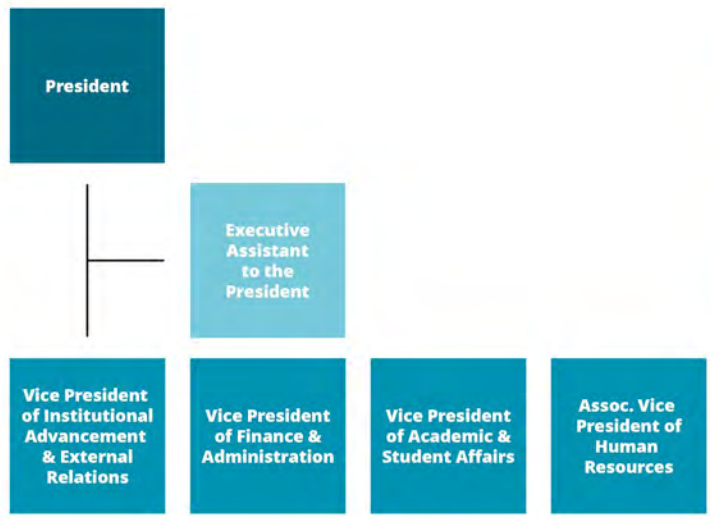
President

Executive Assistant to the President

Vice President of Institutional Advancement & External Relations

Vice President of Finance & Administration

Vice President of Academic & Student Affairs

Assoc. Vice President of Human Resources